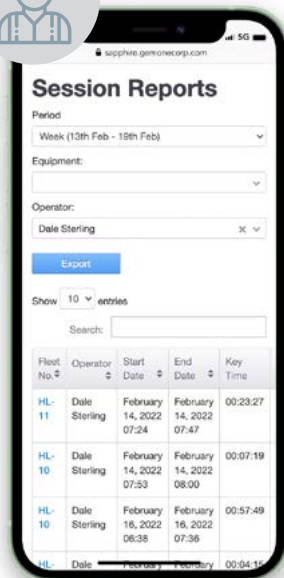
5G
sapphire.gemonecorp.com

Session Reports

Period
Week (13th Feb - 19th Feb)

Equipment:

Operator:
Dale Sterling

Export

Show 10 entries

Search:

| Fleet No. | Operator | Start Date | End Date | Key Time |
|---|---|---|---|---|
| HL-11 | Dale Sterling | February 14, 2022 07:24 | February 14, 2022 07:47 | 00:23:27 |
| HL-10 | Dale Sterling | February 14, 2022 07:53 | February 14, 2022 08:00 | 00:07:19 |
| HL-10 | Dale Sterling | February 16, 2022 06:38 | February 16, 2022 07:36 | 00:57:49 |
| HL- | Dale | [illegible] | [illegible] | 00:04:15 |